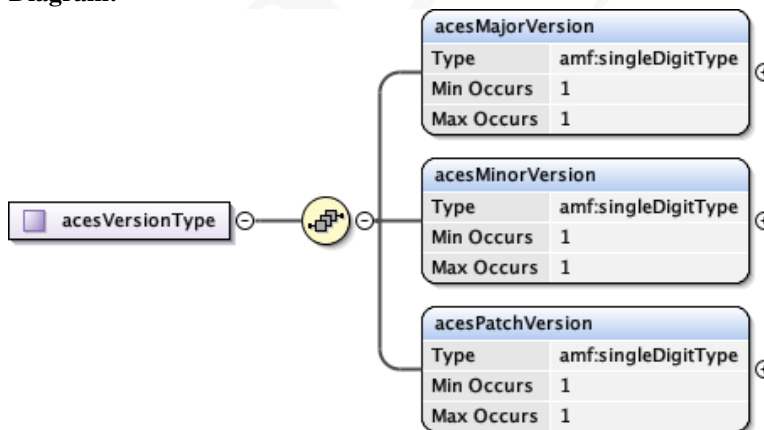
Diagram:

acesVersionType

acesMajorVersion

| Type | amf:singleDigitType |
|---|---|
| Min Occurs | 1 |
| Max Occurs | 1 |

acesMinorVersion

| Type | amf:singleDigitType |
|---|---|
| Min Occurs | 1 |
| Max Occurs | 1 |

acesPatchVersion

| Type | amf:singleDigitType |
|---|---|
| Min Occurs | 1 |
| Max Occurs | 1 |